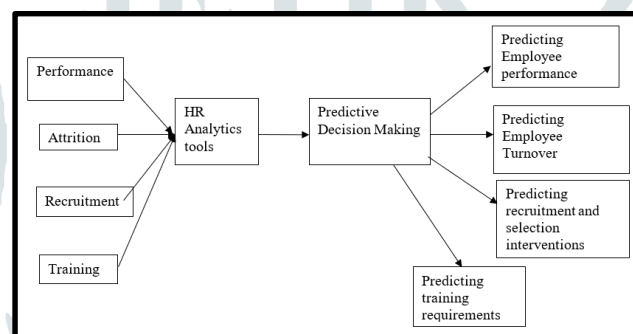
Performance

Attrition

Recruitment

Training

HR Analytics tools

Predictive Decision Making

Predicting Employee performance

Predicting Employee Turnover

Predicting recruitment and selection interventions

Predicting training requirements